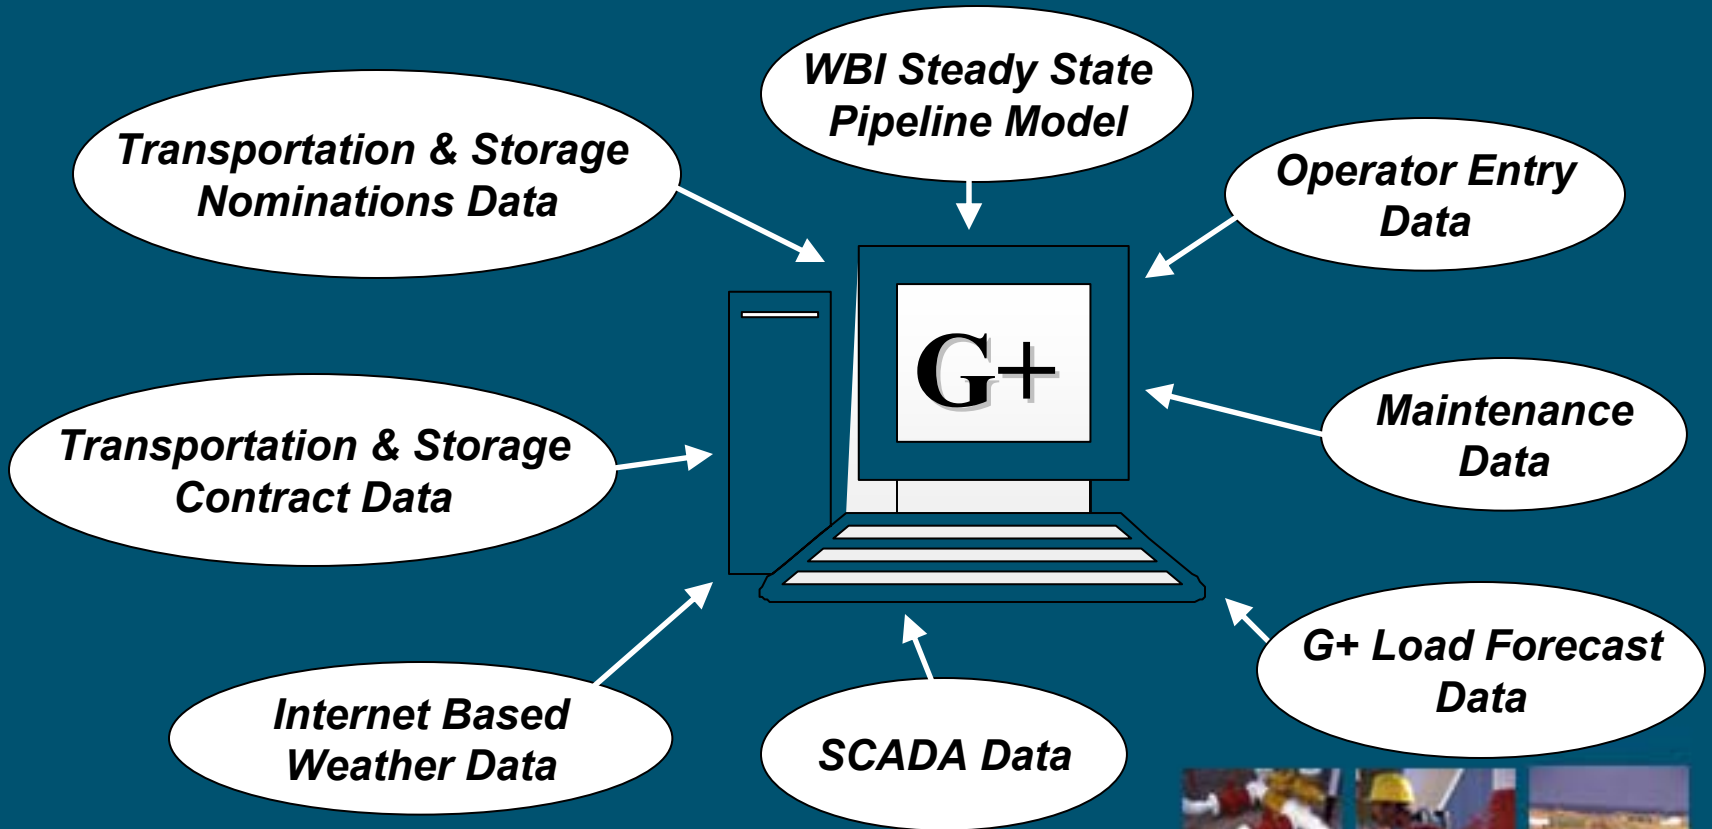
WBI Steady State Pipeline Model

Transportation & Storage Nominations Data

Operator Entry Data

G+

Maintenance Data

Transportation & Storage Contract Data

G+ Load Forecast Data

Internet Based Weather Data

SCADA Data